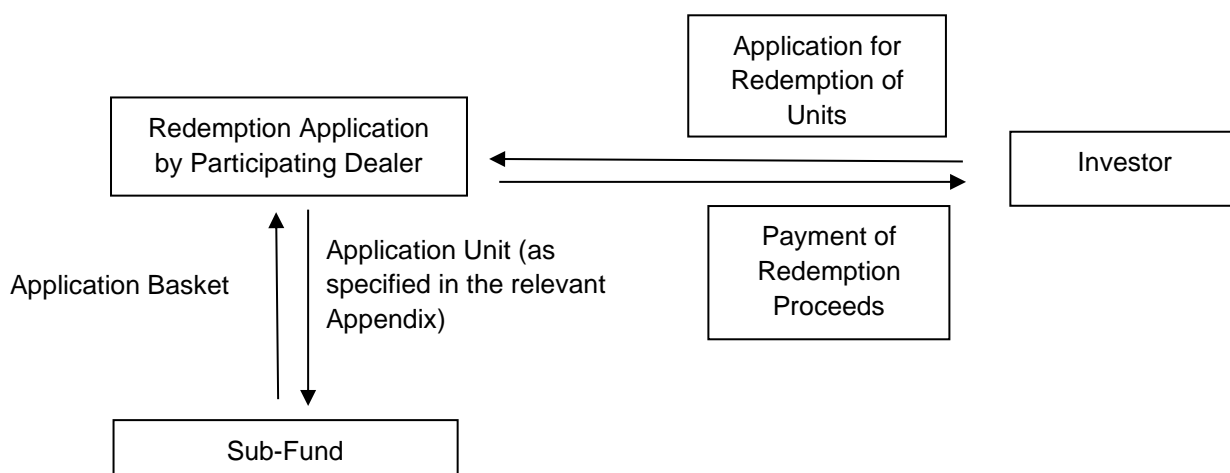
Application for Redemption of Units

Redemption Application by Participating Dealer

Investor

Payment of Redemption Proceeds

Application Basket

Application Unit (as specified in the relevant Appendix)

Sub-Fund